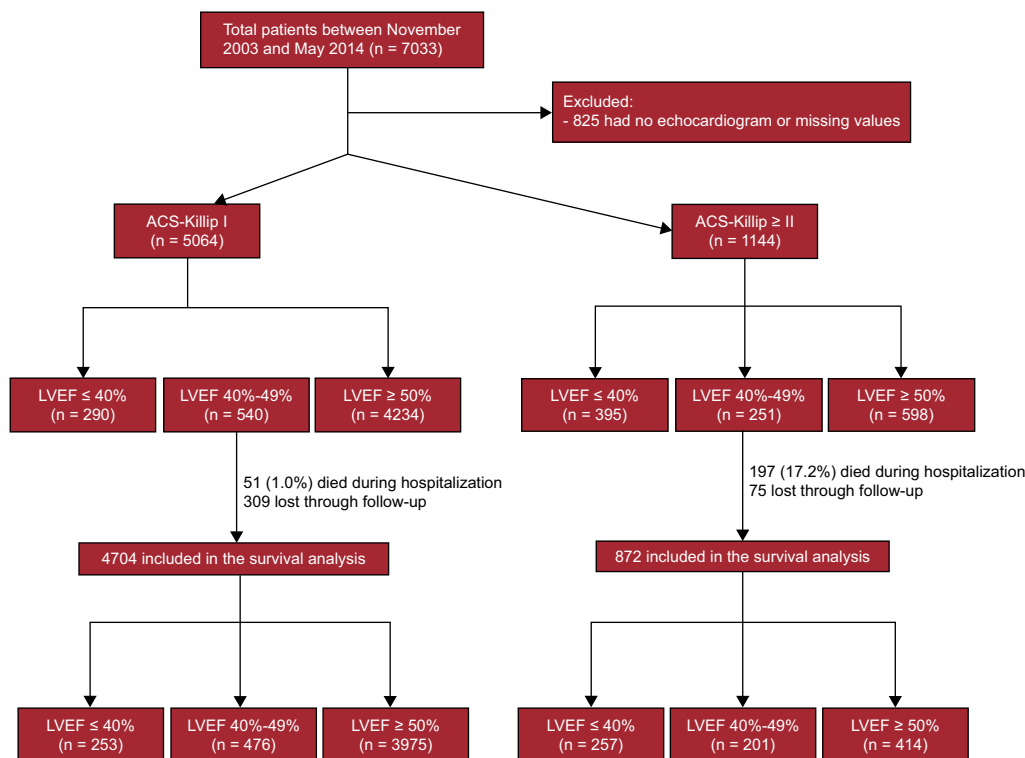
Total patients between November 2003 and May 2014 (n = 7033)

Excluded:
- 825 had no echocardiogram or missing values

ACS-Killip I
(n = 5064)

ACS-Killip ≥ II
(n = 1144)

LVEF ≤ 40%
(n = 290)

LVEF 40%-49%
(n = 540)

LVEF ≥ 50%
(n = 4234)

LVEF ≤ 40%
(n = 395)

LVEF 40%-49%
(n = 251)

LVEF ≥ 50%
(n = 598)

51 (1.0%) died during hospitalization
309 lost through follow-up

197 (17.2%) died during hospitalization
75 lost through follow-up

4704 included in the survival analysis

872 included in the survival analysis

LVEF ≤ 40%
(n = 253)

LVEF 40%-49%
(n = 476)

LVEF ≥ 50%
(n = 3975)

LVEF ≤ 40%
(n = 257)

LVEF 40%-49%
(n = 201)

LVEF ≥ 50%
(n = 414)